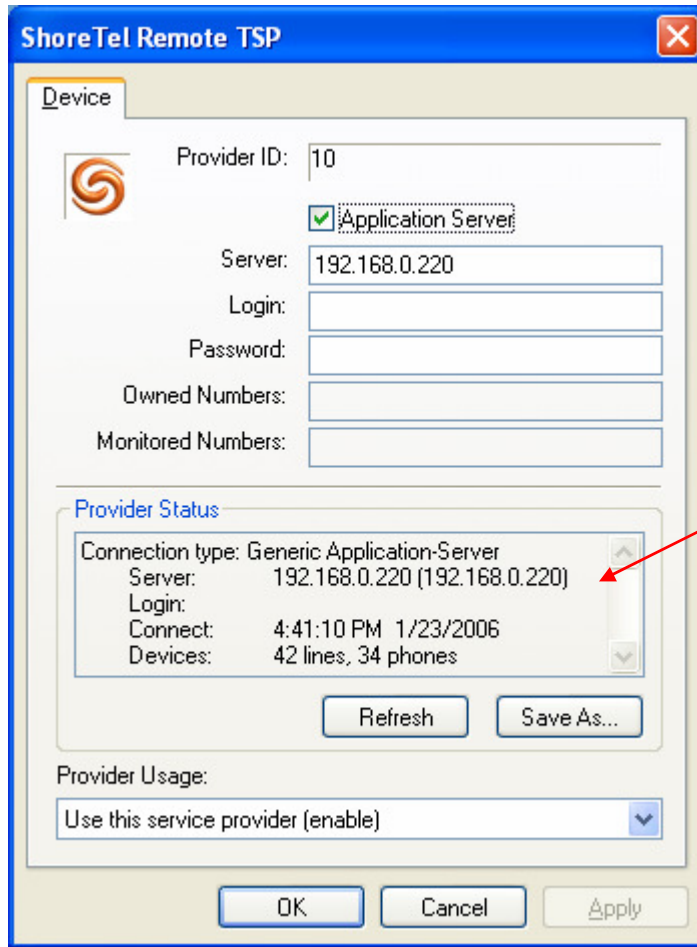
ShoreTel Remote TSP

Device

Provider ID: 10

Application Server

Server: 192.168.0.220

Login:

Password:

Owned Numbers:

Monitored Numbers:

Provider Status

Connection type: Generic Application-Server
Server: 192.168.0.220 (192.168.0.220)
Login:
Connect: 4:41:10 PM 1/23/2006
Devices: 42 lines, 34 phones

Refresh

Save As...

Provider Usage:

Use this service provider (enable)

OK

Cancel

Apply